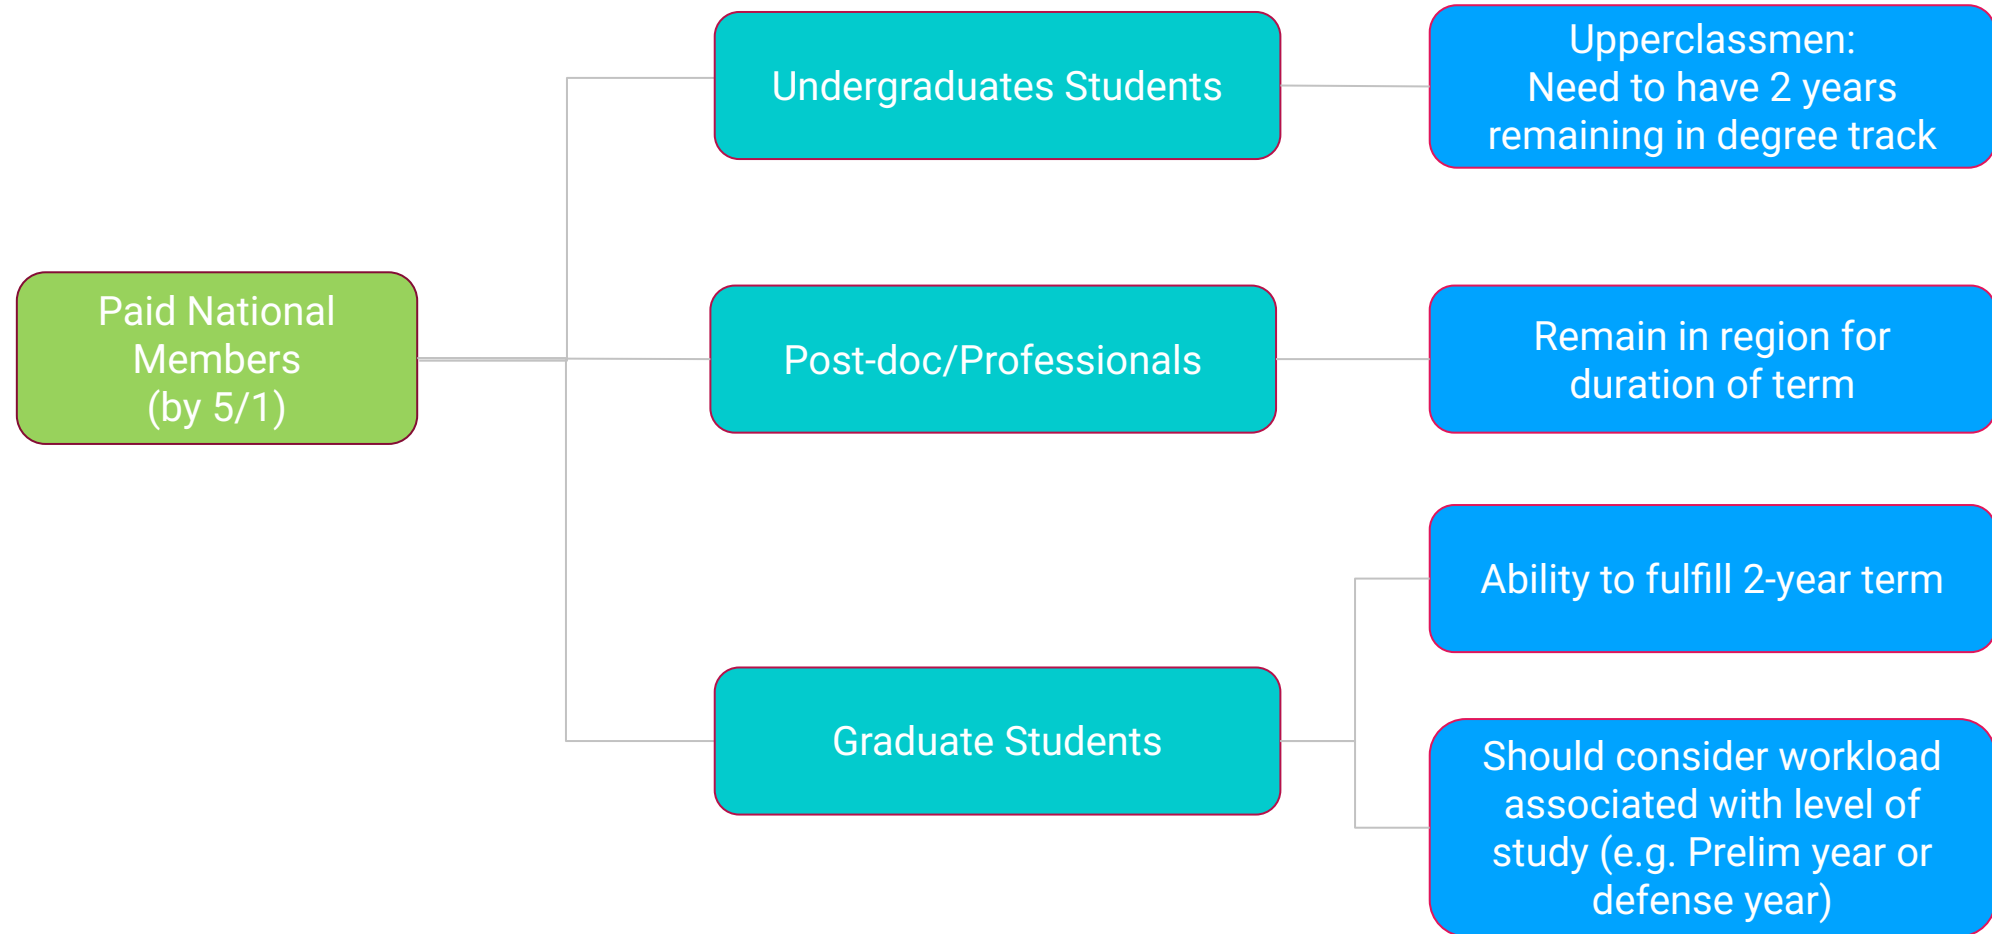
Paid National Members (by 5/1)

Undergraduates Students

Upperclassmen:
Need to have 2 years remaining in degree track

Post-doc/Professionals

Remain in region for duration of term

Graduate Students

Ability to fulfill 2-year term

Should consider workload associated with level of study (e.g. Prelim year or defense year)